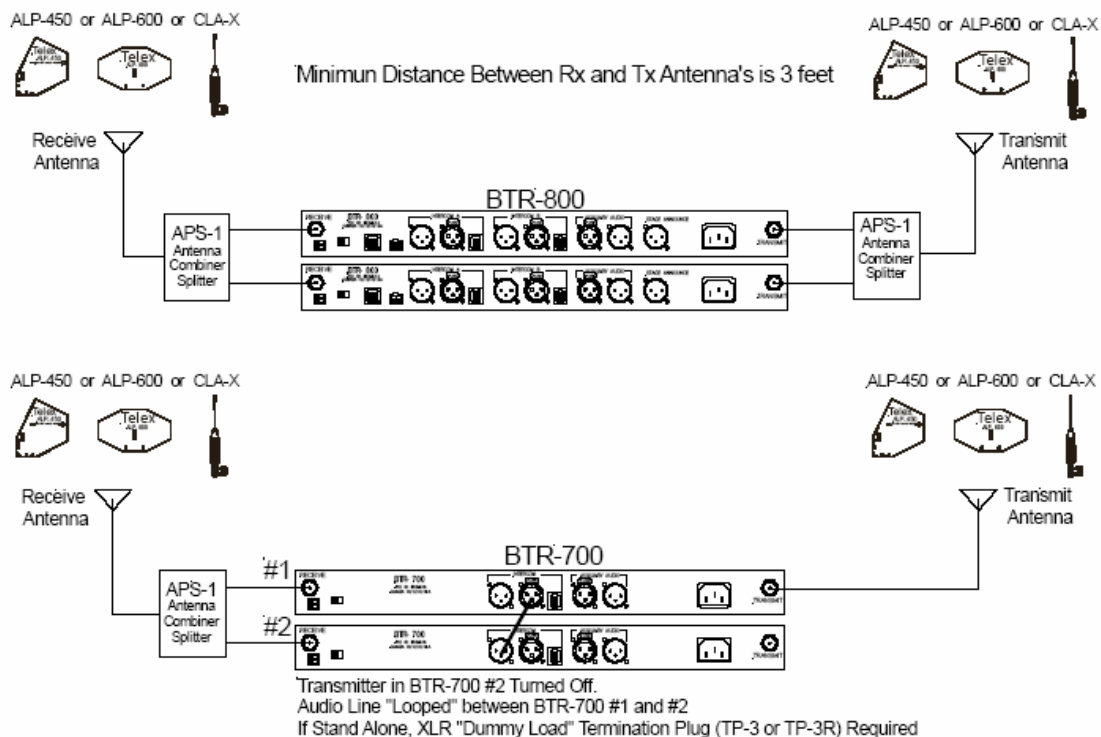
ALP-450 or ALP-600 or CLA-X

ALP-450 or ALP-600 or CLA-X

Telex ALP-450

Telex

Minimun Distance Between Rx and Tx Antenna's is 3 feet

Receive Antenna

Transmit Antenna

BTR-800

APS-1 Antenna Combiner Splitter

APS-1 Antenna Combiner Splitter

ALP-450 or ALP-600 or CLA-X

ALP-450 or ALP-600 or CLA-X

Receive Antenna

Transmit Antenna

BTR-700

#1

#2

APS-1 Antenna Combiner Splitter

BTR-700

BTR-700

Transmitter in BTR-700 #2 Turned Off.
Audio Line "Looped" between BTR-700 #1 and #2
If Stand Alone, XLR "Dummy Load" Termination Plug (TP-3 or TP-3R) Required